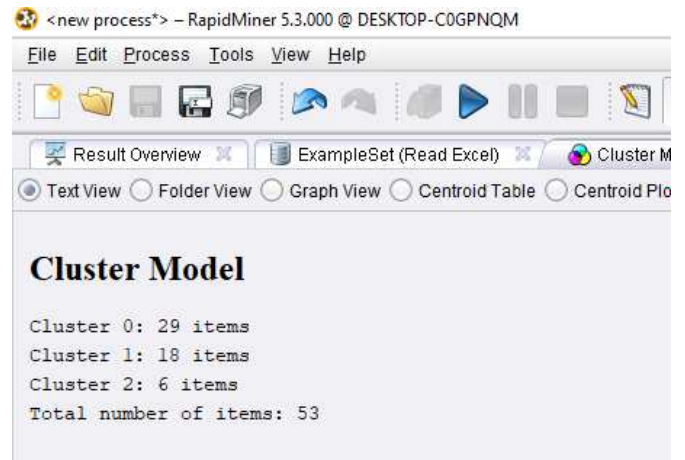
<new process*> – RapidMiner 5.3.000 @ DESKTOP-C0GPNQM

File Edit Process Tools View Help

Result Overview ExampleSet (Read Excel) Cluster M

Text View Folder View Graph View Centroid Table Centroid Plo

Cluster Model

Cluster 0: 29 items
Cluster 1: 18 items
Cluster 2: 6 items
Total number of items: 53